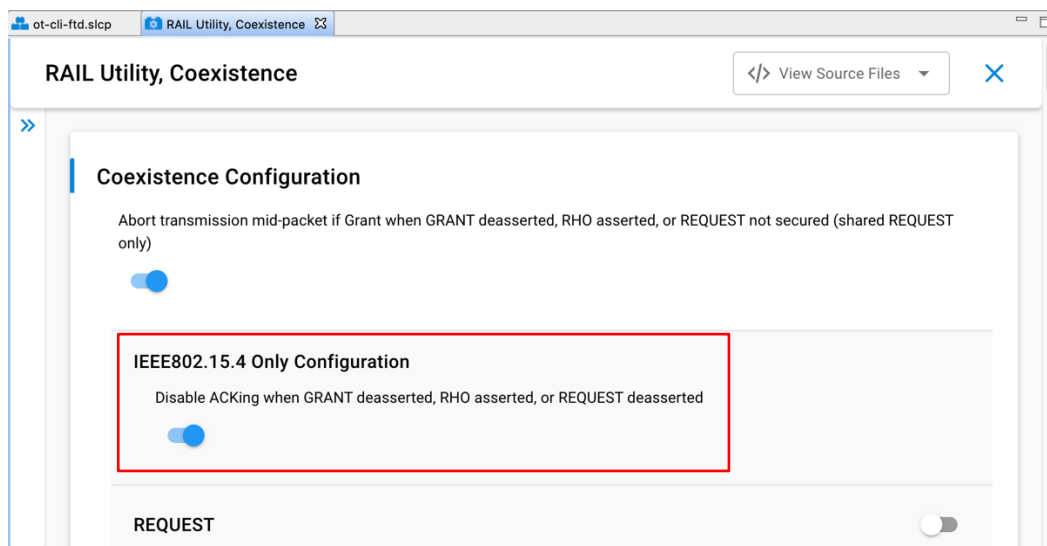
ot-cli-ftd.slcp RAIL Utility, Coexistence ☒

RAIL Utility, Coexistence

</> View Source Files

»

Coexistence Configuration

Abort transmission mid-packet if Grant when GRANT deasserted, RHO asserted, or REQUEST not secured (shared REQUEST only)

IEEE802.15.4 Only Configuration

Disable ACKing when GRANT deasserted, RHO asserted, or REQUEST deasserted

REQUEST